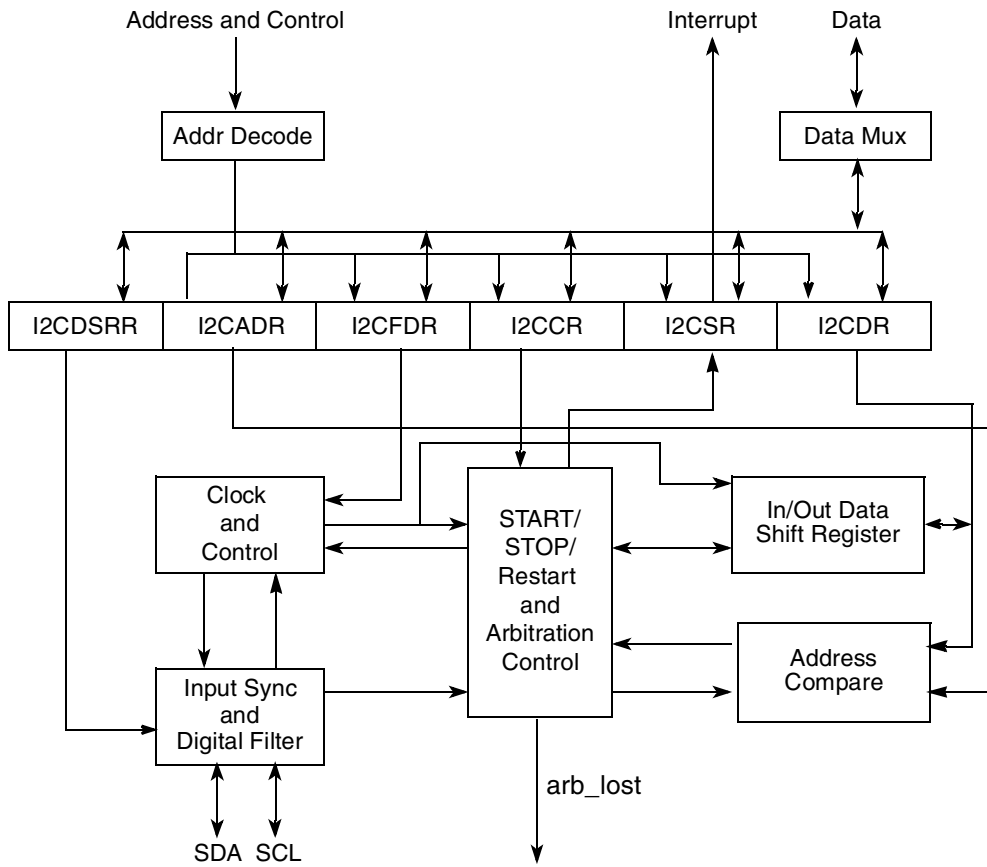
Address and Control

Interrupt

Data

Addr Decode

Data Mux

I2CDSRR

I2CADR

I2CFDR

I2CCR

I2CSR

I2CDR

Clock and Control

START/ STOP/ Restart and Arbitration Control

In/Out Data Shift Register

Address Compare

Input Sync and Digital Filter

arb_lost

SDA SCL